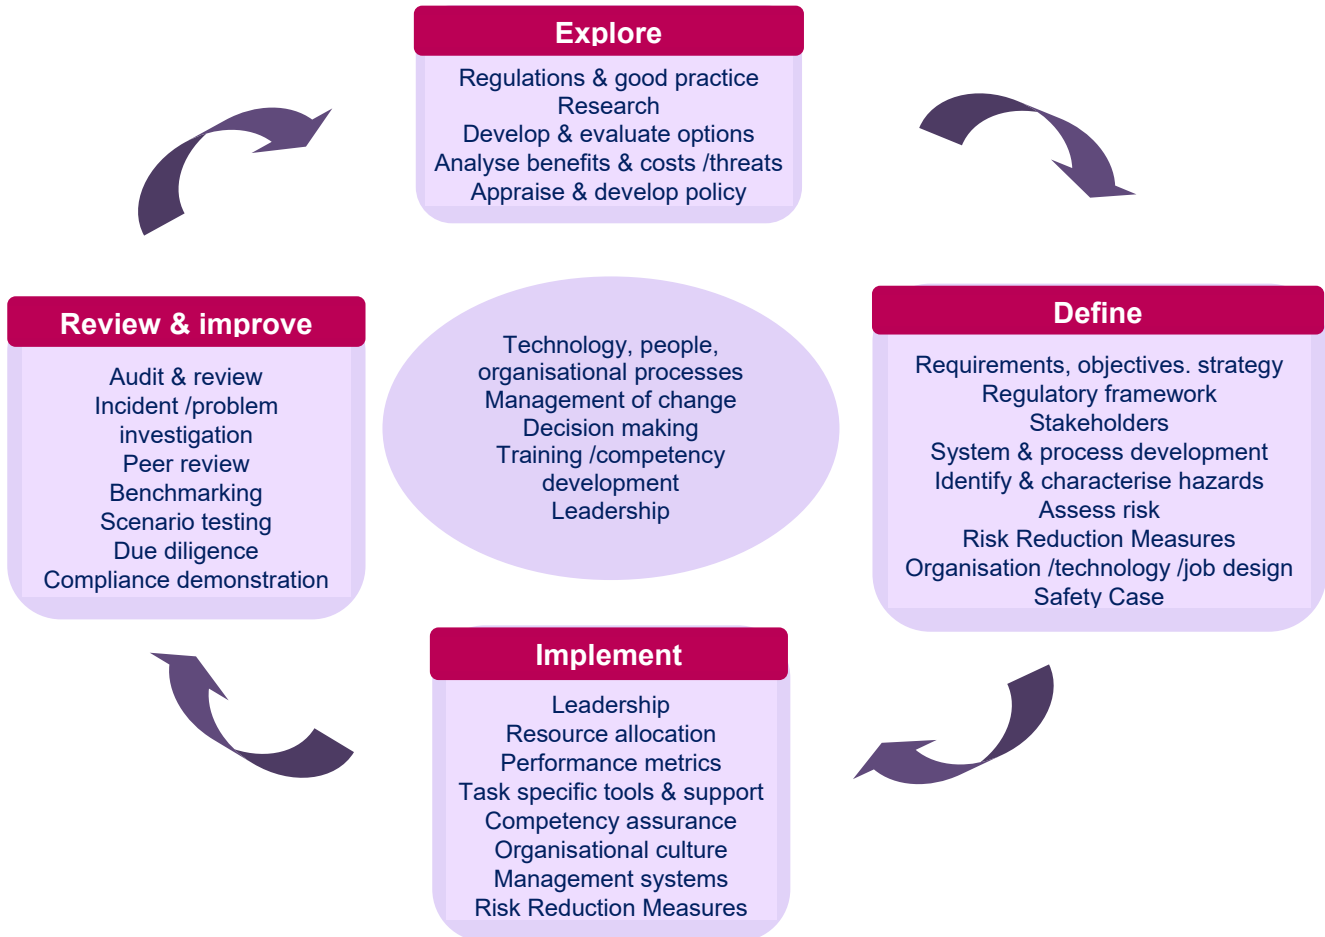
Explore
Regulations & good practice
Research
Develop & evaluate options
Analyse benefits & costs /threats
Appraise & develop policy

Review & improve
Audit & review
Incident /problem investigation
Peer review
Benchmarking
Scenario testing
Due diligence
Compliance demonstration

Technology, people, organisational processes
Management of change
Decision making
Training /competency development
Leadership

Define
Requirements, objectives. strategy
Regulatory framework
Stakeholders
System & process development
Identify & characterise hazards
Assess risk
Risk Reduction Measures
Organisation /technology /job design
Safety Case

Implement
Leadership
Resource allocation
Performance metrics
Task specific tools & support
Competency assurance
Organisational culture
Management systems
Risk Reduction Measures